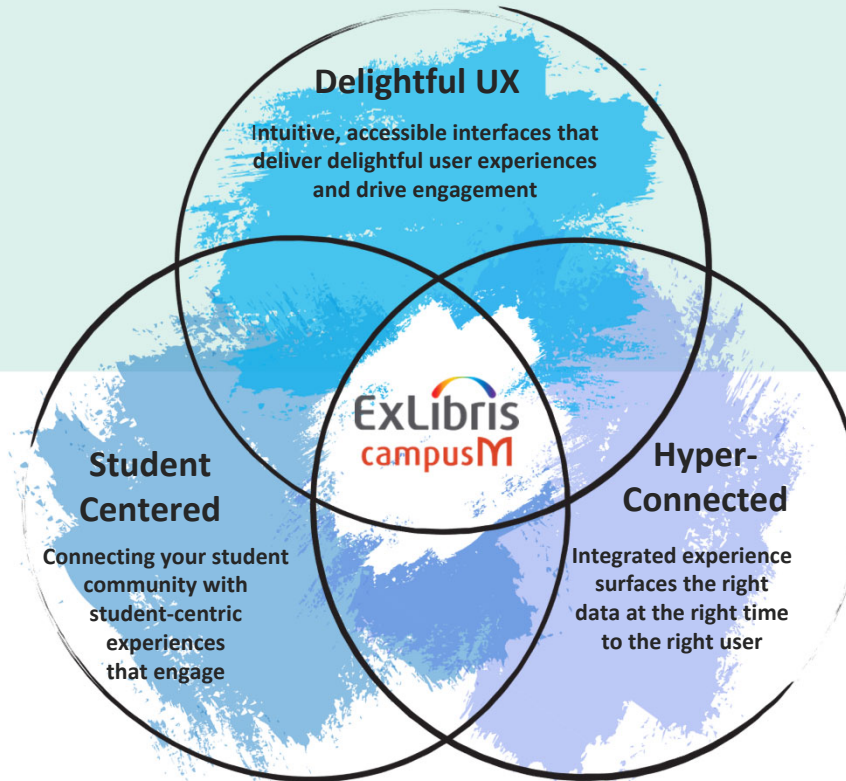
Delightful UX

Intuitive, accessible interfaces that deliver delightful user experiences and drive engagement

ExLibris
campusM

Student Centered

Connecting your student community with student-centric experiences that engage

Hyper-Connected

Integrated experience surfaces the right data at the right time to the right user